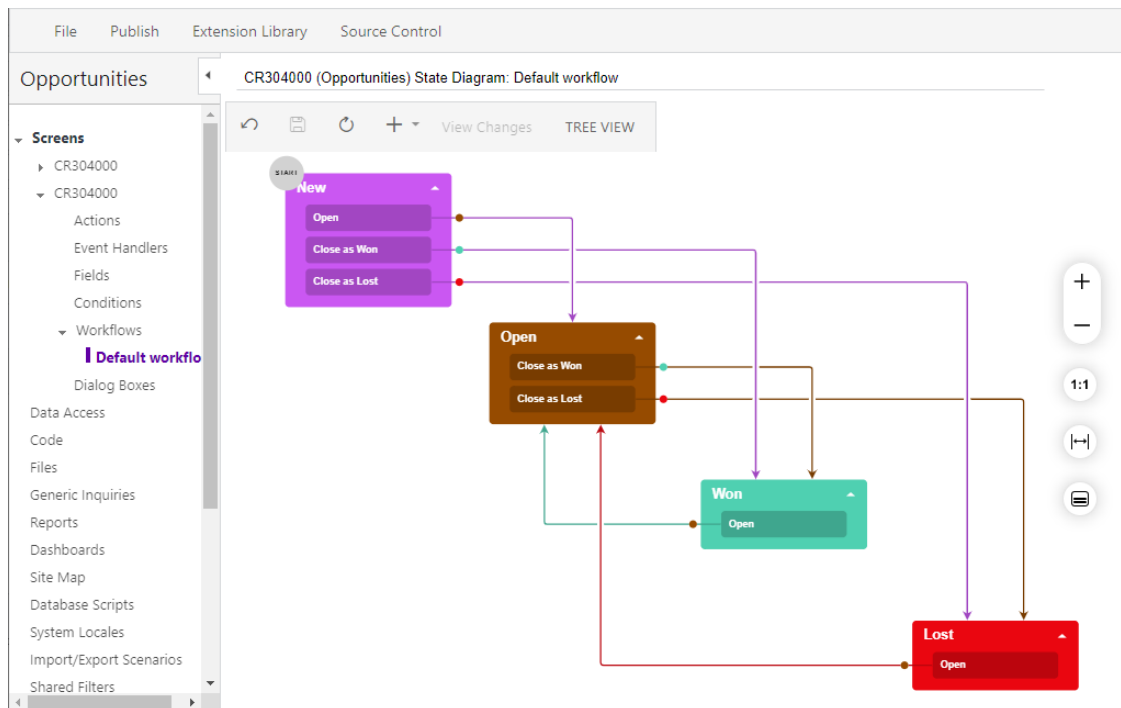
File Publish Extension Library Source Control

Opportunities

CR304000 (Opportunities) State Diagram: Default workflow

View Changes TREE VIEW

Screens
CR304000
CR304000
Actions
Event Handlers
Fields
Conditions
Workflows
Default workflo
Dialog Boxes
Data Access
Code
Files
Generic Inquiries
Reports
Dashboards
Site Map
Database Scripts
System Locales
Import/Export Scenarios
Shared Filters

START

New
Open
Close as Won
Close as Lost

Open
Close as Won
Close as Lost

Won
Open

Lost
Open

+
−
1:1